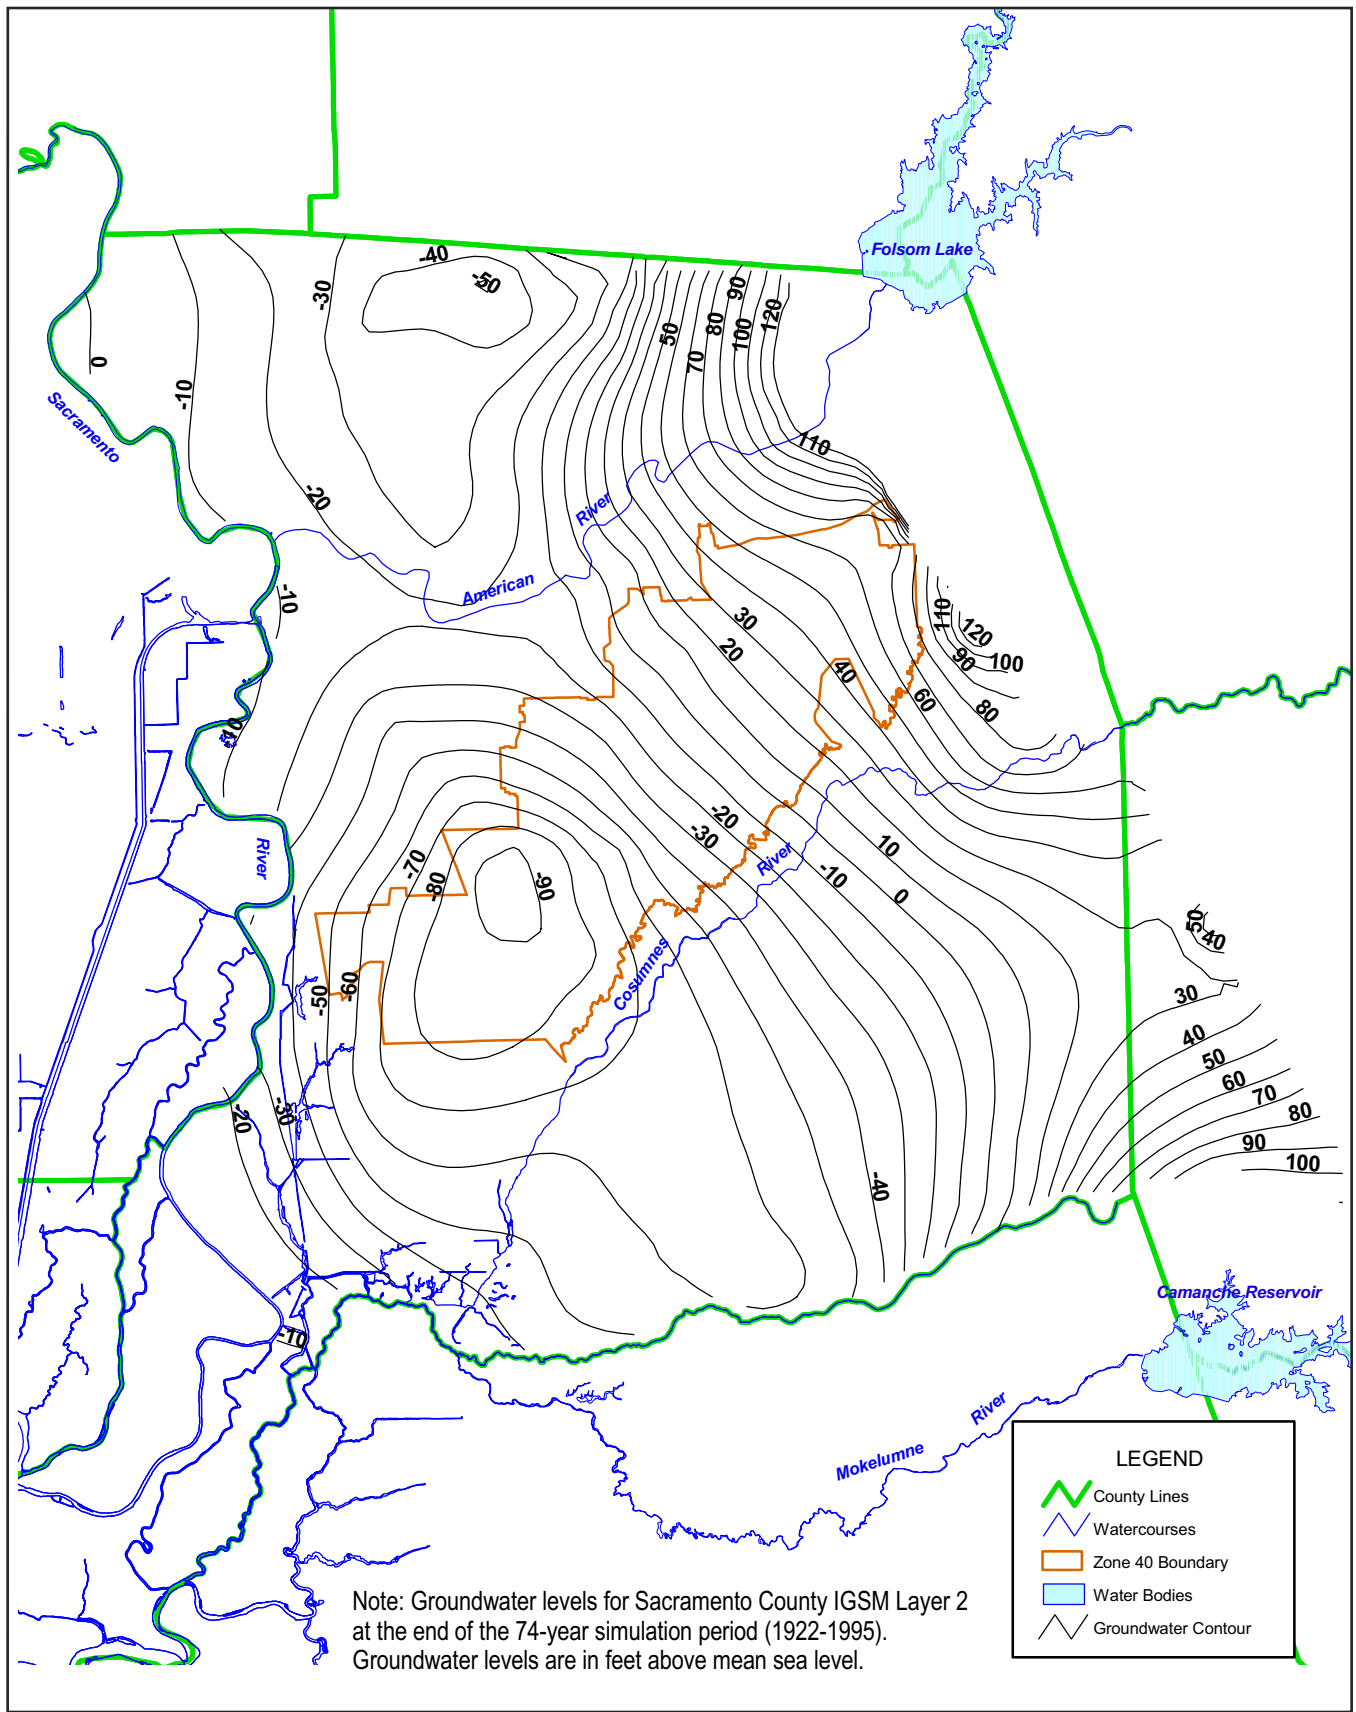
Folsom Lake

-40
-50
-30
0
-10
Sacramento
-20
50
70
80
90
100
120
110
River
American
-10
-10
30
20
110
120
90
100
40
60
80
River
-20
-30
10
0
-10
River
-70
-80
-90
-60
-50
Cosumnes
50
40
30
40
50
60
70
80
90
100
-20
-30
-40
-10
Camanche Reservoir
Mokelumne
River

LEGEND
County Lines
Watercourses
Zone 40 Boundary
Water Bodies
Groundwater Contour

Note: Groundwater levels for Sacramento County IGSM Layer 2 at the end of the 74-year simulation period (1922-1995). Groundwater levels are in feet above mean sea level.